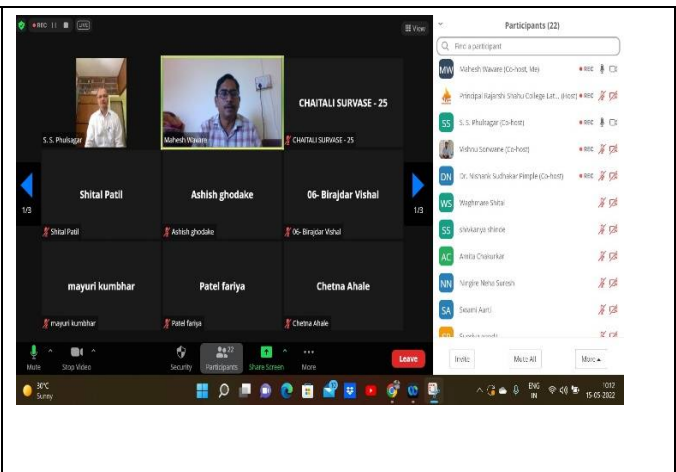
REC | LIVE

View

S. S. Phulsagar

Mahesh Waware

CHAITALI SURVASE - 25

CHAITALI SURVASE - 25

1/3

Shitai Patil

Shitai Patil

Ashish ghodake

Ashish ghodake

06- Birajdar Vishal

06- Birajdar Vishal

1/3

mayuri kumbhar

mayuri kumbhar

Patel fariya

Patel fariya

Chetna Ahale

Chetna Ahale

Mute

Stop Video

Security

22
Participants

Share Screen

More

Leave

Participants (22)

Find a participant

MW Mahesh Waware (Co-host, Me)

Principal Rajarshi Shahu College Lat... (Host)

SS S. S. Phulsagar (Co-host)

Vishnu Sonwane (Co-host)

DN Dr. Nishant Sudhakar Pimple (Co-host)

WS Waghmare Shital

SS shivkanya shinde

AC Amita Chakurkar

NN Nirgire Neha Suresh

SA Sawant Aarti

Invite

Mute All

More

30°C
Sunny

ENG
IN

10:12
15-05-2022